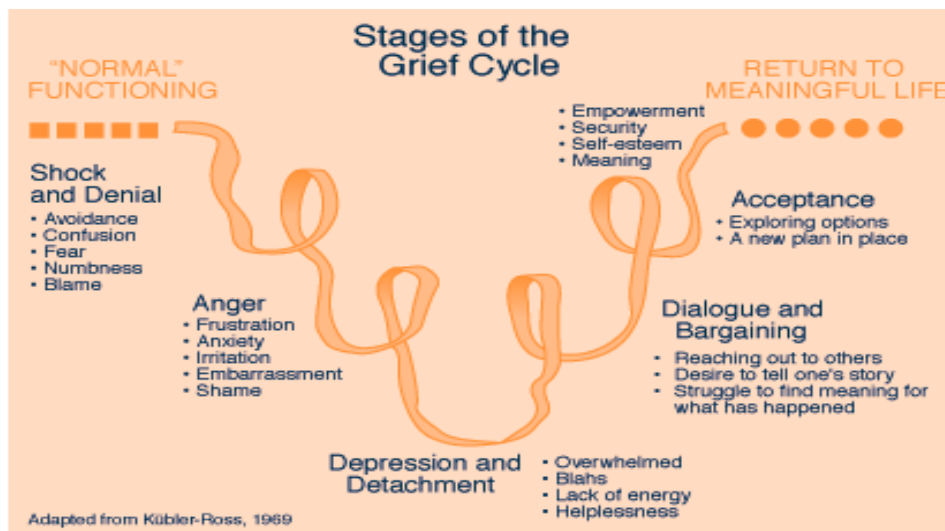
Stages of the Grief Cycle

"NORMAL" FUNCTIONING

RETURN TO MEANINGFUL LIFE

• Empowerment
• Security
• Self-esteem
• Meaning

Shock and Denial
• Avoidance
• Confusion
• Fear
• Numbness
• Blame

Acceptance
• Exploring options
• A new plan in place

Anger
• Frustration
• Anxiety
• Irritation
• Embarrassment
• Shame

Dialogue and Bargaining
• Reaching out to others
• Desire to tell one's story
• Struggle to find meaning for what has happened

Depression and Detachment
• Overwhelmed
• Blahs
• Lack of energy
• Helplessness

Adapted from Kübler-Ross, 1969